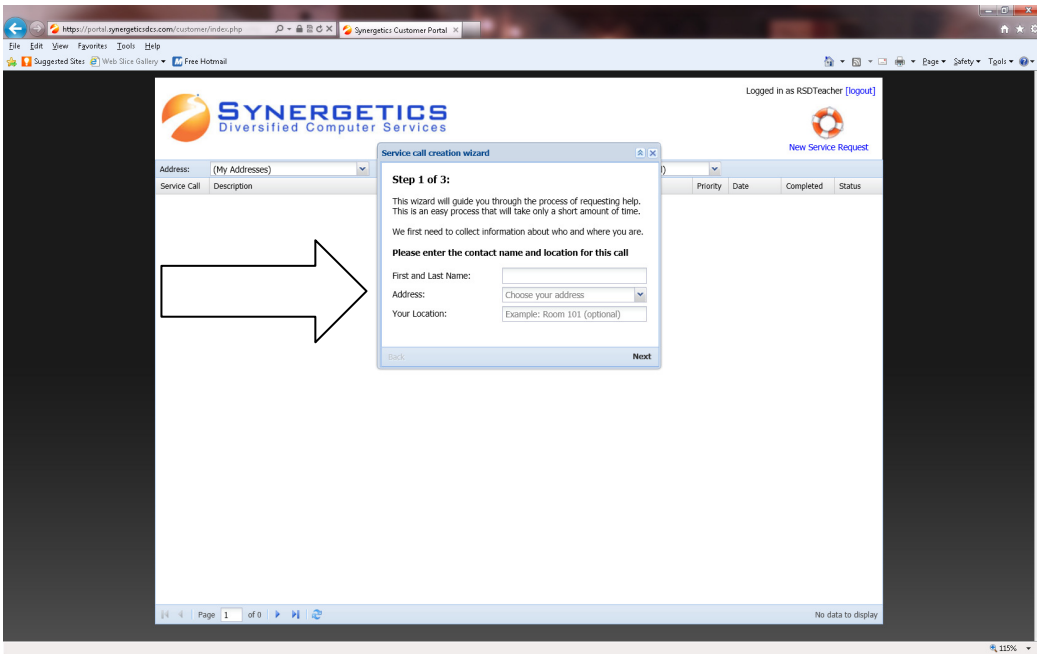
https://portal.synergeticsdcs.com/customer/index.php

Synergetics Customer Portal

File Edit View Favorites Tools Help

Suggested Sites Web Slice Gallery Free Hotmail

Page Safety Tools

Logged in as RSDTeacher [logout]

SYNERGETICS
Diversified Computer Services

New Service Request

Address: (My Addresses)

Service Call Description Priority Date Completed Status

Service call creation wizard

Step 1 of 3:

This wizard will guide you through the process of requesting help. This is an easy process that will take only a short amount of time.

We first need to collect information about who and where you are.

Please enter the contact name and location for this call

First and Last Name:

Address: Choose your address

Your Location: Example: Room 101 (optional)

Back Next

Page 1 of 0

No data to display

115%